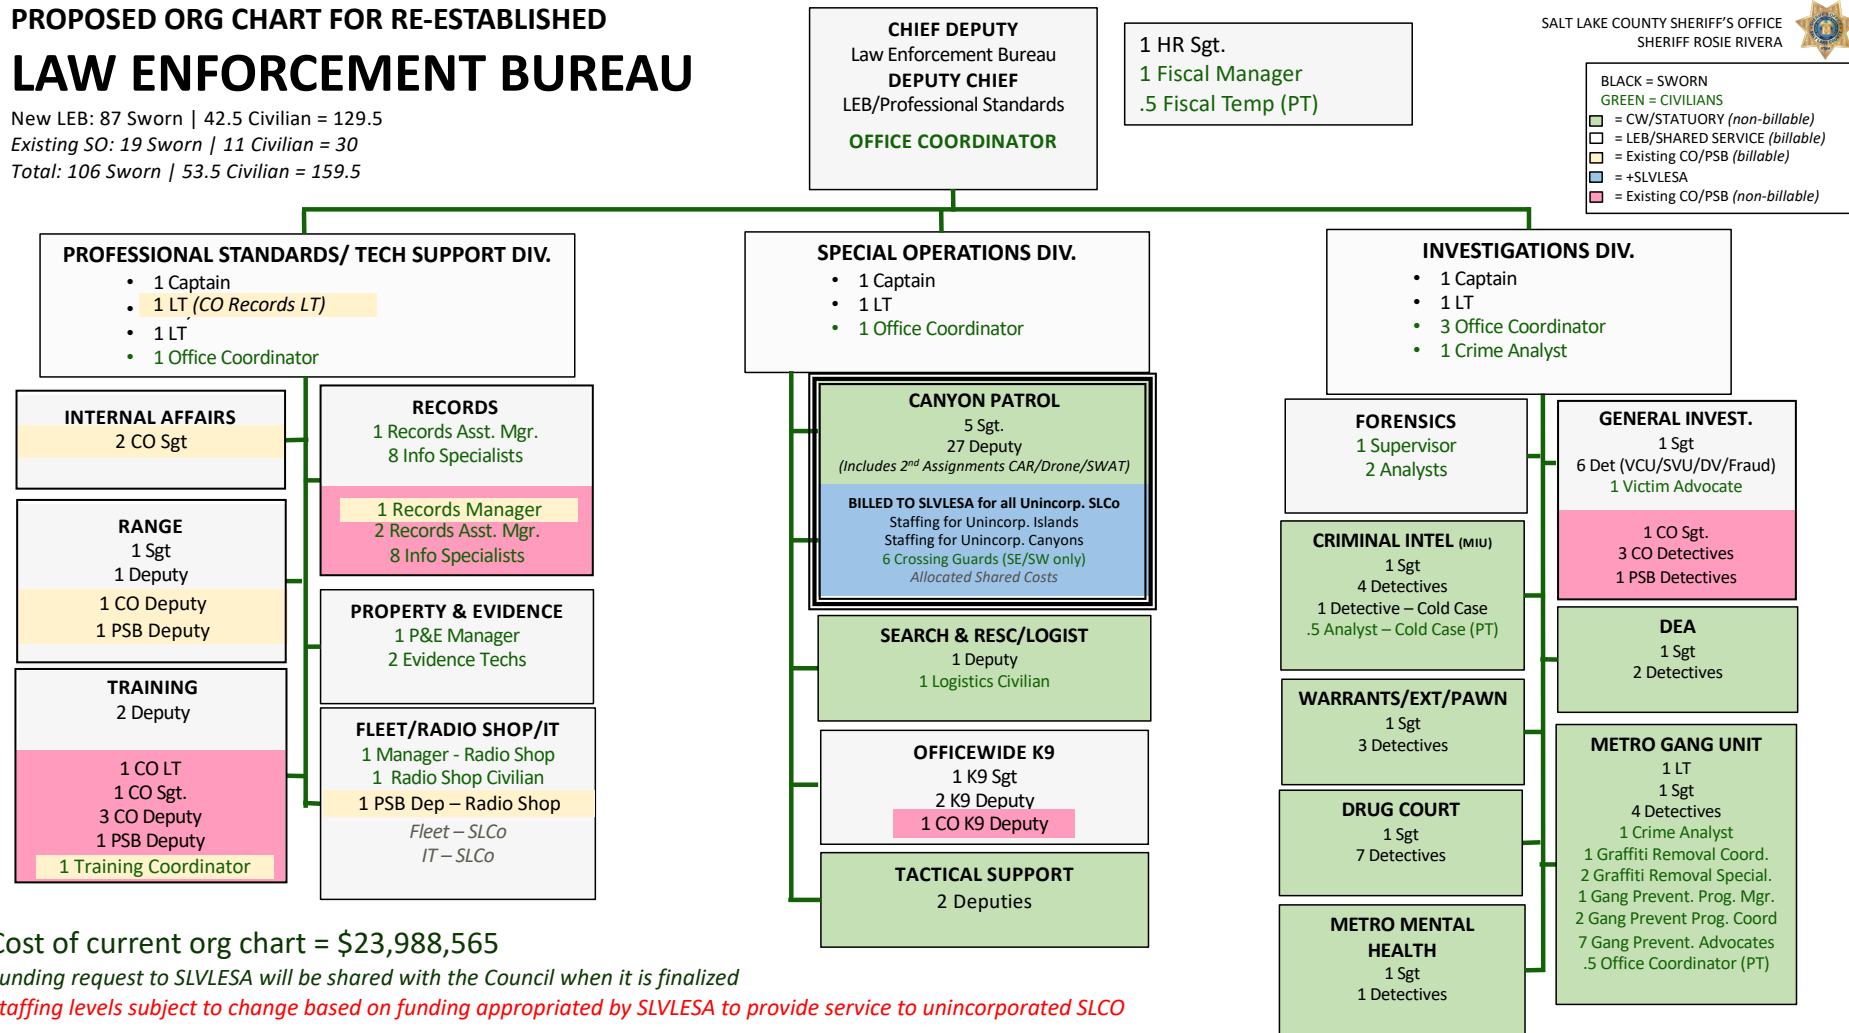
PROPOSED ORG CHART FOR RE-ESTABLISHED
LAW ENFORCEMENT BUREAU
New LEB: 87 Sworn | 42.5 Civilian = 129.5
Existing SO: 19 Sworn | 11 Civilian = 30
Total: 106 Sworn | 53.5 Civilian = 159.5

CHIEF DEPUTY
Law Enforcement Bureau
DEPUTY CHIEF
LEB/Professional Standards
OFFICE COORDINATOR

1 HR Sgt.
1 Fiscal Manager
.5 Fiscal Temp (PT)

SALT LAKE COUNTY SHERIFF'S OFFICE
SHERIFF ROSIE RIVERA

BLACK = SWORN
GREEN = CIVILIANS
= CW/STATUORY (non-billable)
= LEB/SHARED SERVICE (billable)
= Existing CO/PSB (billable)
= +SLVLESA
= Existing CO/PSB (non-billable)

PROFESSIONAL STANDARDS/ TECH SUPPORT DIV.
• 1 Captain
• 1 LT (CO Records LT)
• 1 LT
• 1 Office Coordinator

SPECIAL OPERATIONS DIV.
• 1 Captain
• 1 LT
• 1 Office Coordinator

INVESTIGATIONS DIV.
• 1 Captain
• 1 LT
• 3 Office Coordinator
• 1 Crime Analyst

INTERNAL AFFAIRS
2 CO Sgt

RANGE
1 Sgt
1 Deputy
1 CO Deputy
1 PSB Deputy

TRAINING
2 Deputy
1 CO LT
1 CO Sgt.
3 CO Deputy
1 PSB Deputy
1 Training Coordinator

RECORDS
1 Records Asst. Mgr.
8 Info Specialists
1 Records Manager
2 Records Asst. Mgr.
8 Info Specialists

PROPERTY & EVIDENCE
1 P&E Manager
2 Evidence Techs

FLEET/RADIO SHOP/IT
1 Manager - Radio Shop
1 Radio Shop Civilian
1 PSB Dep – Radio Shop
Fleet – SLCo
IT – SLCo

CANYON PATROL
5 Sgt.
27 Deputy
(Includes 2$^{nd}$ Assignments CAR/Drone/SWAT)
BILLED TO SLVLESA for all Unincorp. SLCo
Staffing for Unincorp. Islands
Staffing for Unincorp. Canyons
6 Crossing Guards (SE/SW only)
Allocated Shared Costs

SEARCH & RESC/LOGIST
1 Deputy
1 Logistics Civilian

OFFICEWIDE K9
1 K9 Sgt
2 K9 Deputy
1 CO K9 Deputy

TACTICAL SUPPORT
2 Deputies

FORENSICS
1 Supervisor
2 Analysts

GENERAL INVEST.
1 Sgt
6 Det (VCU/SVU/DV/Fraud)
1 Victim Advocate
1 CO Sgt.
3 CO Detectives
1 PSB Detectives

CRIMINAL INTEL (MIU)
1 Sgt
4 Detectives
1 Detective – Cold Case
.5 Analyst – Cold Case (PT)

DEA
1 Sgt
2 Detectives

WARRANTS/EXT/PAWN
1 Sgt
3 Detectives

METRO GANG UNIT
1 LT
1 Sgt
4 Detectives
1 Crime Analyst
1 Graffiti Removal Coord.
2 Graffiti Removal Special.
1 Gang Prevent. Prog. Mgr.
2 Gang Prevent Prog. Coord
7 Gang Prevent. Advocates
.5 Office Coordinator (PT)

DRUG COURT
1 Sgt
7 Detectives

METRO MENTAL HEALTH
1 Sgt
1 Detectives

Cost of current org chart = $23,988,565
unding request to SLVLESA will be shared with the Council when it is finalized
taffing levels subject to change based on funding appropriated by SLVLESA to provide service to unincorporated SLCO